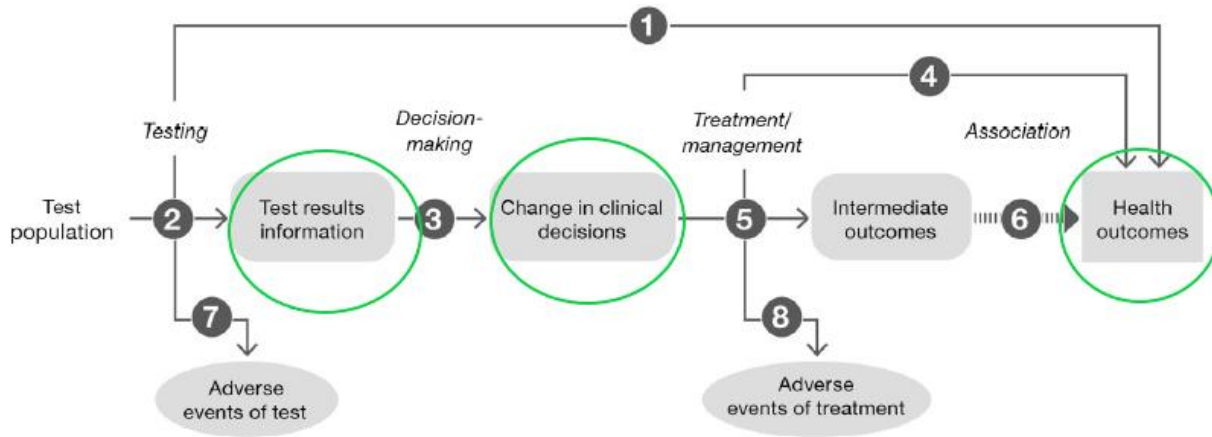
1

4

Testing

Decision-making

Treatment/ management

Association

Test population

2

Test results information

3

Change in clinical decisions

5

Intermediate outcomes

6

Health outcomes

7

Adverse events of test

8

Adverse events of treatment